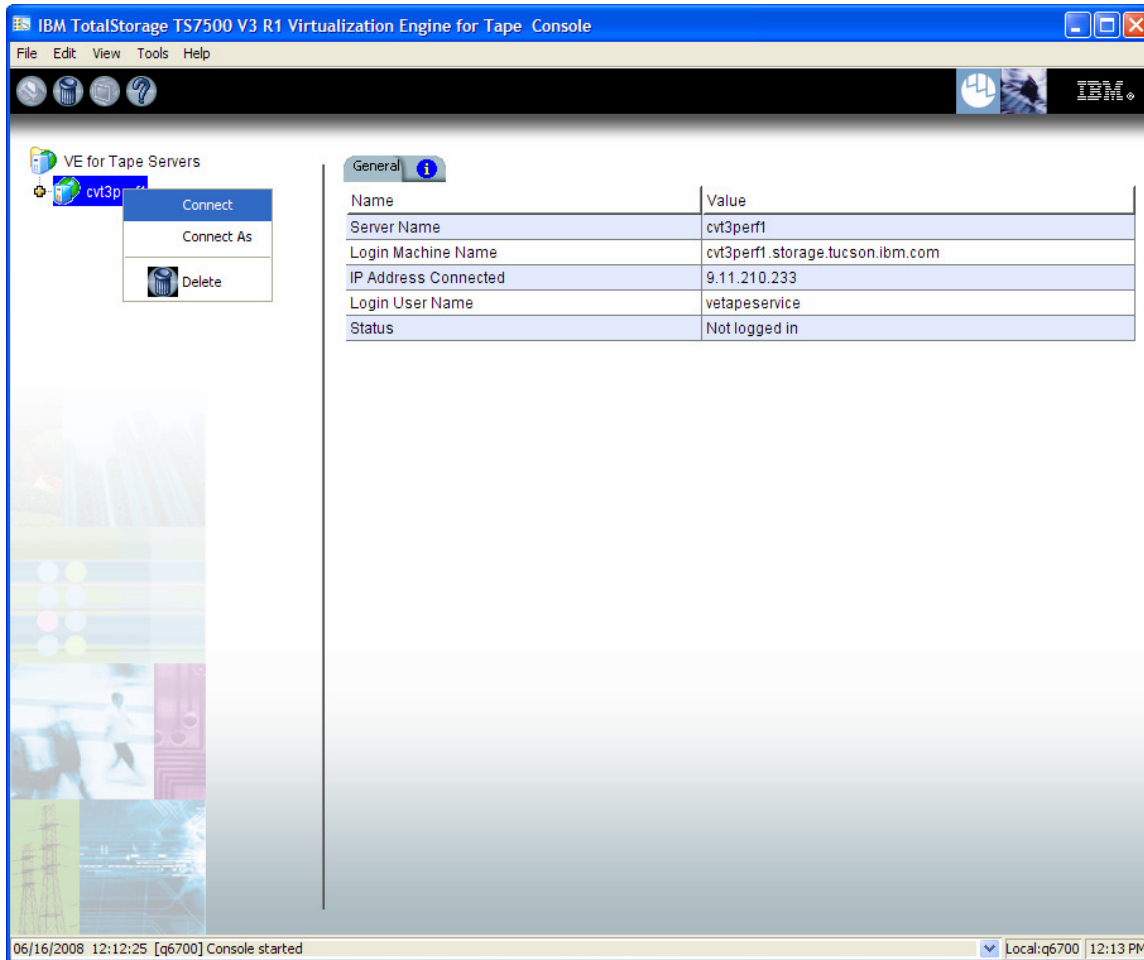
IBM TotalStorage TS7500 V3 R1 Virtualization Engine for Tape Console

File Edit View Tools Help

IBM.

VE for Tape Servers

cvt3p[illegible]

Connect

Connect As

Delete

General

| Name | Value |
|---|---|
| Server Name | cvt3perf1 |
| Login Machine Name | cvt3perf1.storage.tucson.ibm.com |
| IP Address Connected | 9.11.210.233 |
| Login User Name | vetapeservice |
| Status | Not logged in |

06/16/2008 12:12:25 [q6700] Console started

Local:q6700 12:13 PM